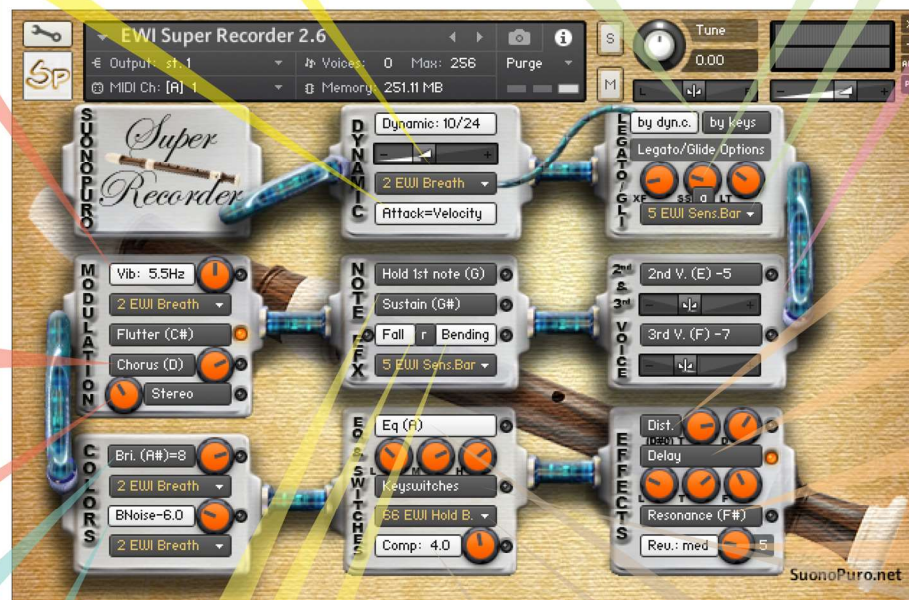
EWI Super Recorder 2.6
Output: st. 1
Voices: 0 Max: 256
Purge
MIDI Ch: [A] 1
Memory: 251.11 MB
S
M
Tune
0.00
L
R
SP

SUONOPURO
Super Recorder

DYNAMIC
Dynamic: 10/24
2 EWI Breath
Attack=Velocity

LEGATO/GLI
by dyn.c.
by keys
Legato/Glide Options
XF
SS
a
LT
5 EWI Sens.Bar

MODULATION
Vib: 5.5Hz
2 EWI Breath
Flutter (C#)
Chorus (D)
Stereo

NOTE EFX
Hold 1st note (G)
Sustain (G#)
Fall
r
Bending
5 EWI Sens.Bar

2nd & 3rd VOICE
2nd V. (E) -5
3rd V. (F) -7

COLORS
Bri. (A#)=8
2 EWI Breath
BNoise-6.0
2 EWI Breath

EQ & SWITCHES
Eq (A)
L
M
H
Keyswitches
66 EWI Hold B.
Comp: 4.0

EFFECTS
Dist.
(D#)
T
D
Delay
L
T
F
Resonance (F#)
Rev.: med
5

SuonoPuro.net